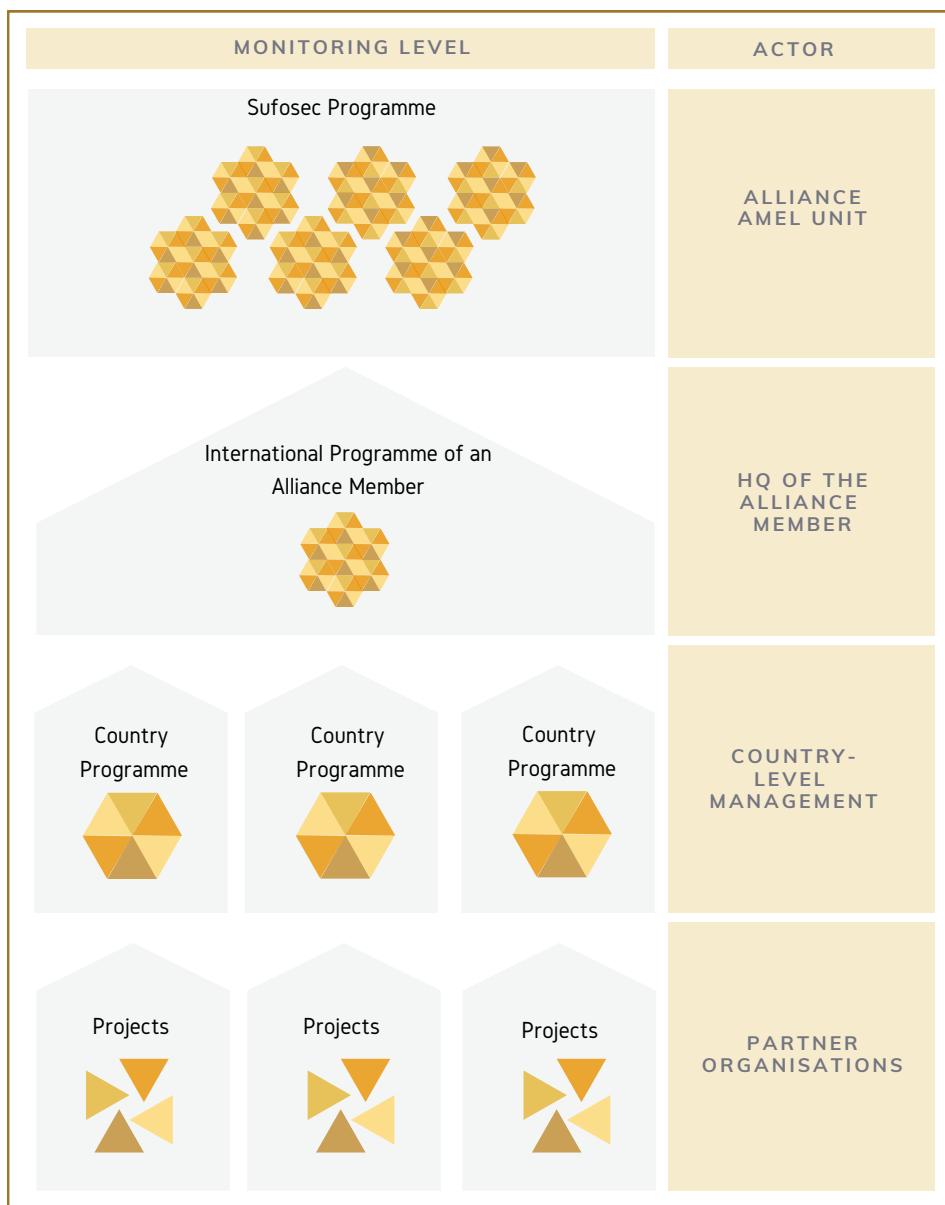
| MONITORING LEVEL | ACTOR |
|---|---|
| Sufosec Programme | ALLIANCE AMEL UNIT |
| International Programme of an Alliance Member | HQ OF THE ALLIANCE MEMBER |
| Country Programme · Country Programme · Country Programme | COUNTRY-LEVEL MANAGEMENT |
| Projects · Projects · Projects | PARTNER ORGANISATIONS |